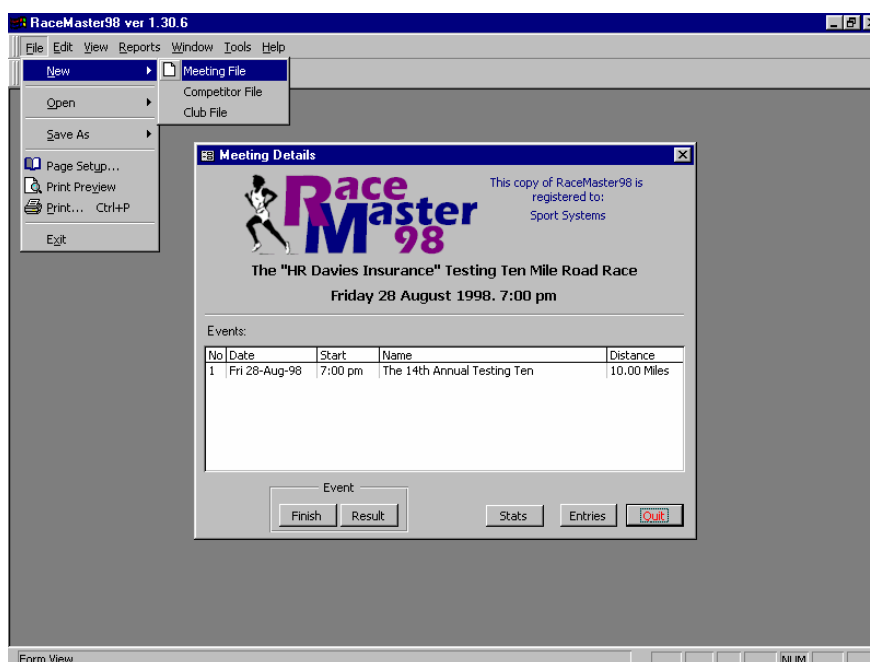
RaceMaster98 ver 1.30.6

File Edit View Reports Window Tools Help

New
Open
Save As
Page Setup...
Print Preview
Print... Ctrl+P
Exit

Meeting File
Competitor File
Club File

Meeting Details

RaceMaster 98

This copy of RaceMaster98 is registered to:
Sport Systems

The "HR Davies Insurance" Testing Ten Mile Road Race
Friday 28 August 1998. 7:00 pm

Events:

| No | Date | Start | Name | Distance |
|---|---|---|---|---|
| 1 | Fri 28-Aug-98 | 7:00 pm | The 14th Annual Testing Ten | 10.00 Miles |

Event
Finish
Result
Stats
Entries
Quit

Form View
NUM